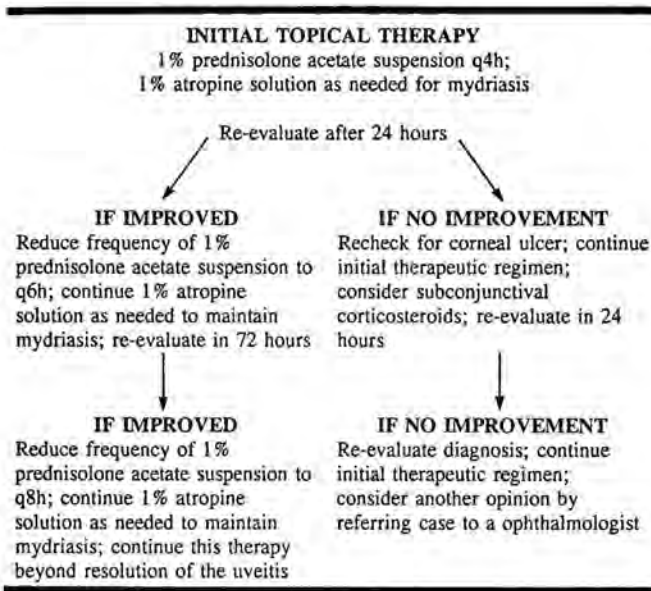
INITIAL TOPICAL THERAPY
1% prednisolone acetate suspension q4h;
1% atropine solution as needed for mydriasis

Re-evaluate after 24 hours

IF IMPROVED
Reduce frequency of 1% prednisolone acetate suspension to q6h; continue 1% atropine solution as needed to maintain mydriasis; re-evaluate in 72 hours

IF NO IMPROVEMENT
Recheck for corneal ulcer; continue initial therapeutic regimen; consider subconjunctival corticosteroids; re-evaluate in 24 hours

IF IMPROVED
Reduce frequency of 1% prednisolone acetate suspension to q8h; continue 1% atropine solution as needed to maintain mydriasis; continue this therapy beyond resolution of the uveitis

IF NO IMPROVEMENT
Re-evaluate diagnosis; continue initial therapeutic regimen; consider another opinion by referring case to a ophthalmologist